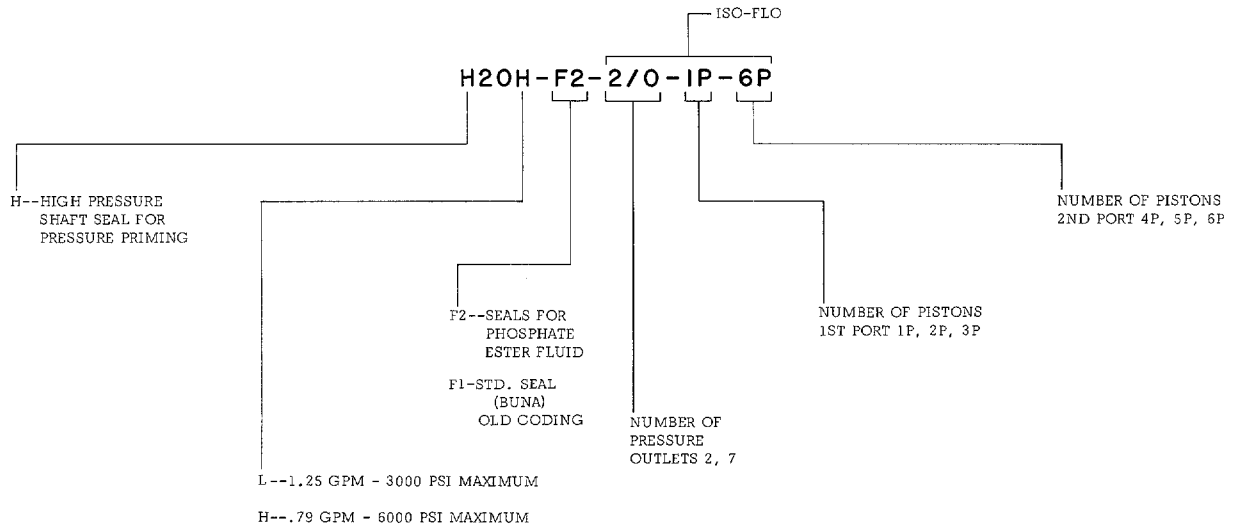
ISO-FLO

H2OH-F2-2/O-IP-6P

H--HIGH PRESSURE SHAFT SEAL FOR PRESSURE PRIMING

NUMBER OF PISTONS 2ND PORT 4P, 5P, 6P

F2--SEALS FOR PHOSPHATE ESTER FLUID

F1-STD. SEAL (BUNA) OLD CODING

NUMBER OF PISTONS 1ST PORT 1P, 2P, 3P

NUMBER OF PRESSURE OUTLETS 2, 7

L--1.25 GPM - 3000 PSI MAXIMUM

H--.79 GPM - 6000 PSI MAXIMUM